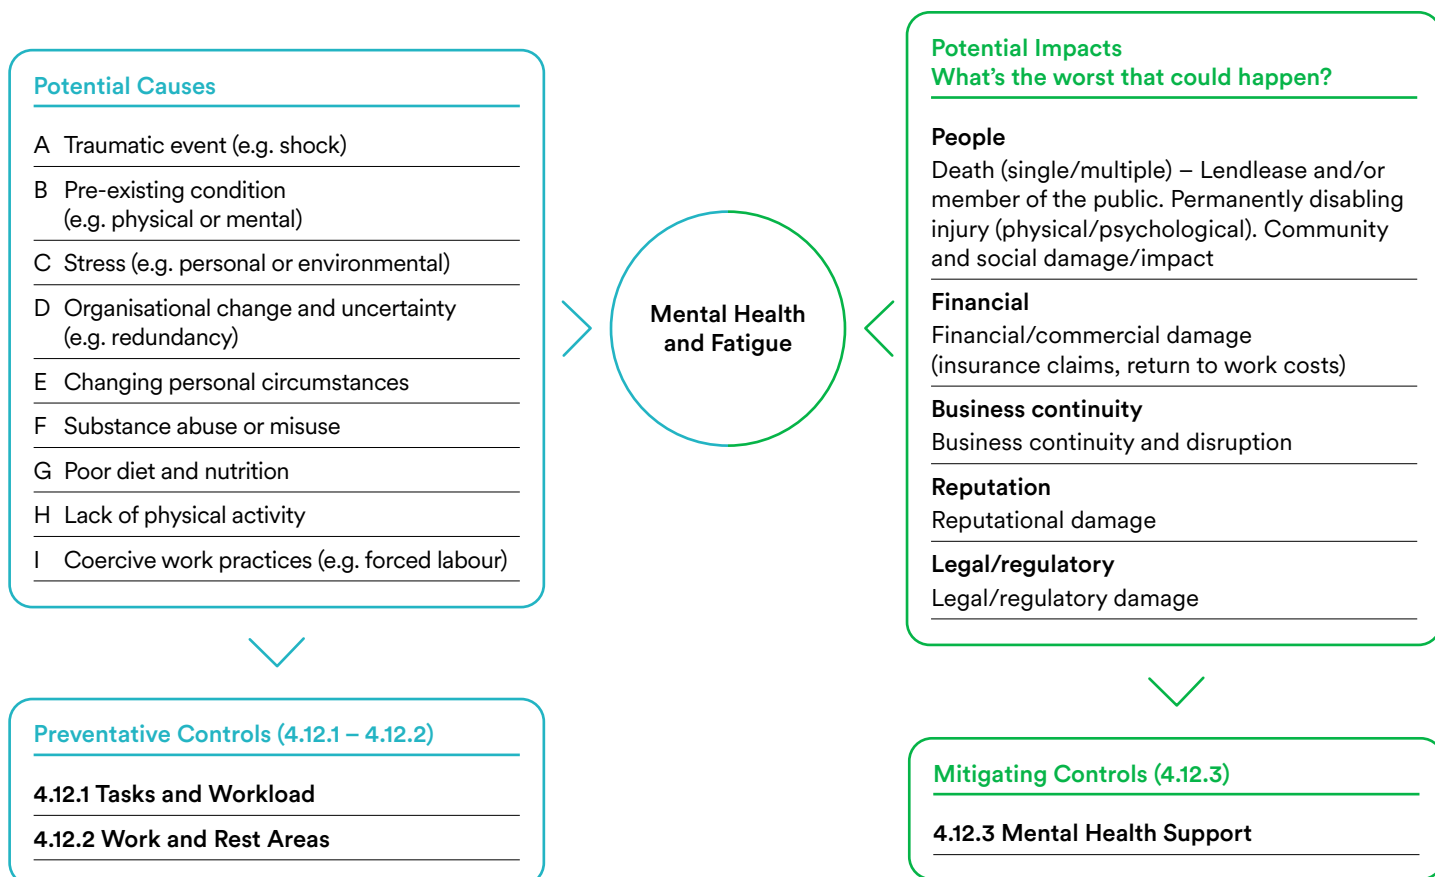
Potential Causes

A Traumatic event (e.g. shock)

B Pre-existing condition (e.g. physical or mental)

C Stress (e.g. personal or environmental)

D Organisational change and uncertainty (e.g. redundancy)

E Changing personal circumstances

F Substance abuse or misuse

G Poor diet and nutrition

H Lack of physical activity

I Coercive work practices (e.g. forced labour)

Mental Health and Fatigue

Potential Impacts
What's the worst that could happen?

People
Death (single/multiple) – Lendlease and/or member of the public. Permanently disabling injury (physical/psychological). Community and social damage/impact

Financial
Financial/commercial damage (insurance claims, return to work costs)

Business continuity
Business continuity and disruption

Reputation
Reputational damage

Legal/regulatory
Legal/regulatory damage

Preventative Controls (4.12.1 – 4.12.2)

4.12.1 Tasks and Workload

4.12.2 Work and Rest Areas

Mitigating Controls (4.12.3)

4.12.3 Mental Health Support